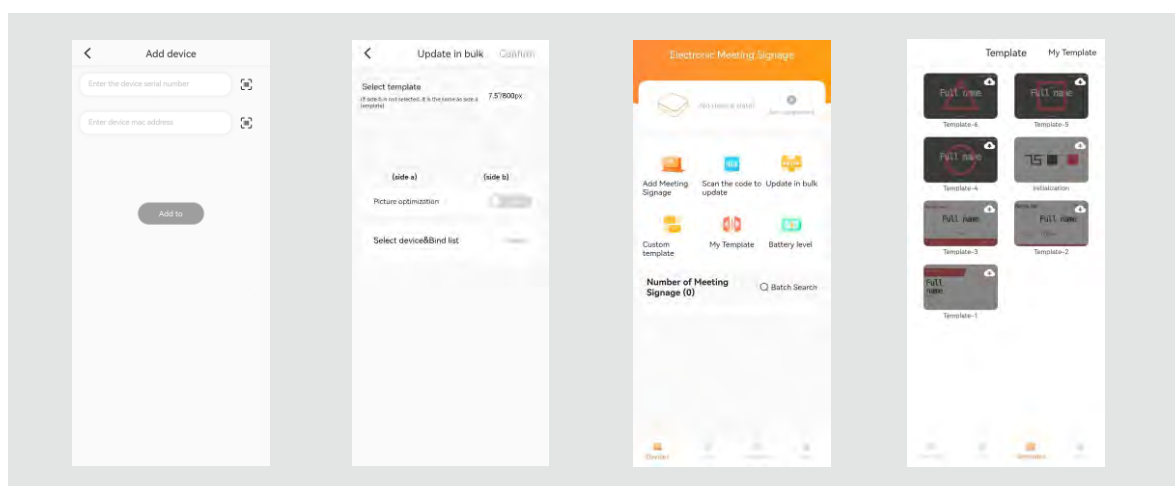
Add device

Enter the device serial number

Enter device mac address

Add to

Update in bulk Confirm

Select template

(If side b is not selected, it is the same as side a template)

7.5"/800px

(side a) (side b)

Picture optimization

Select device&Bind list

Electronic Meeting Signage

Add Meeting Signage

Scan the code to update

Update in bulk

Custom template

My Template

Battery level

Number of Meeting Signage (0)

Batch Search

Template My Template

Full name

Template-6

Full name

Template-5

Full name

Template-4

Initialization

Full name

Template-3

Full name

Template-2

Full name

Template-1